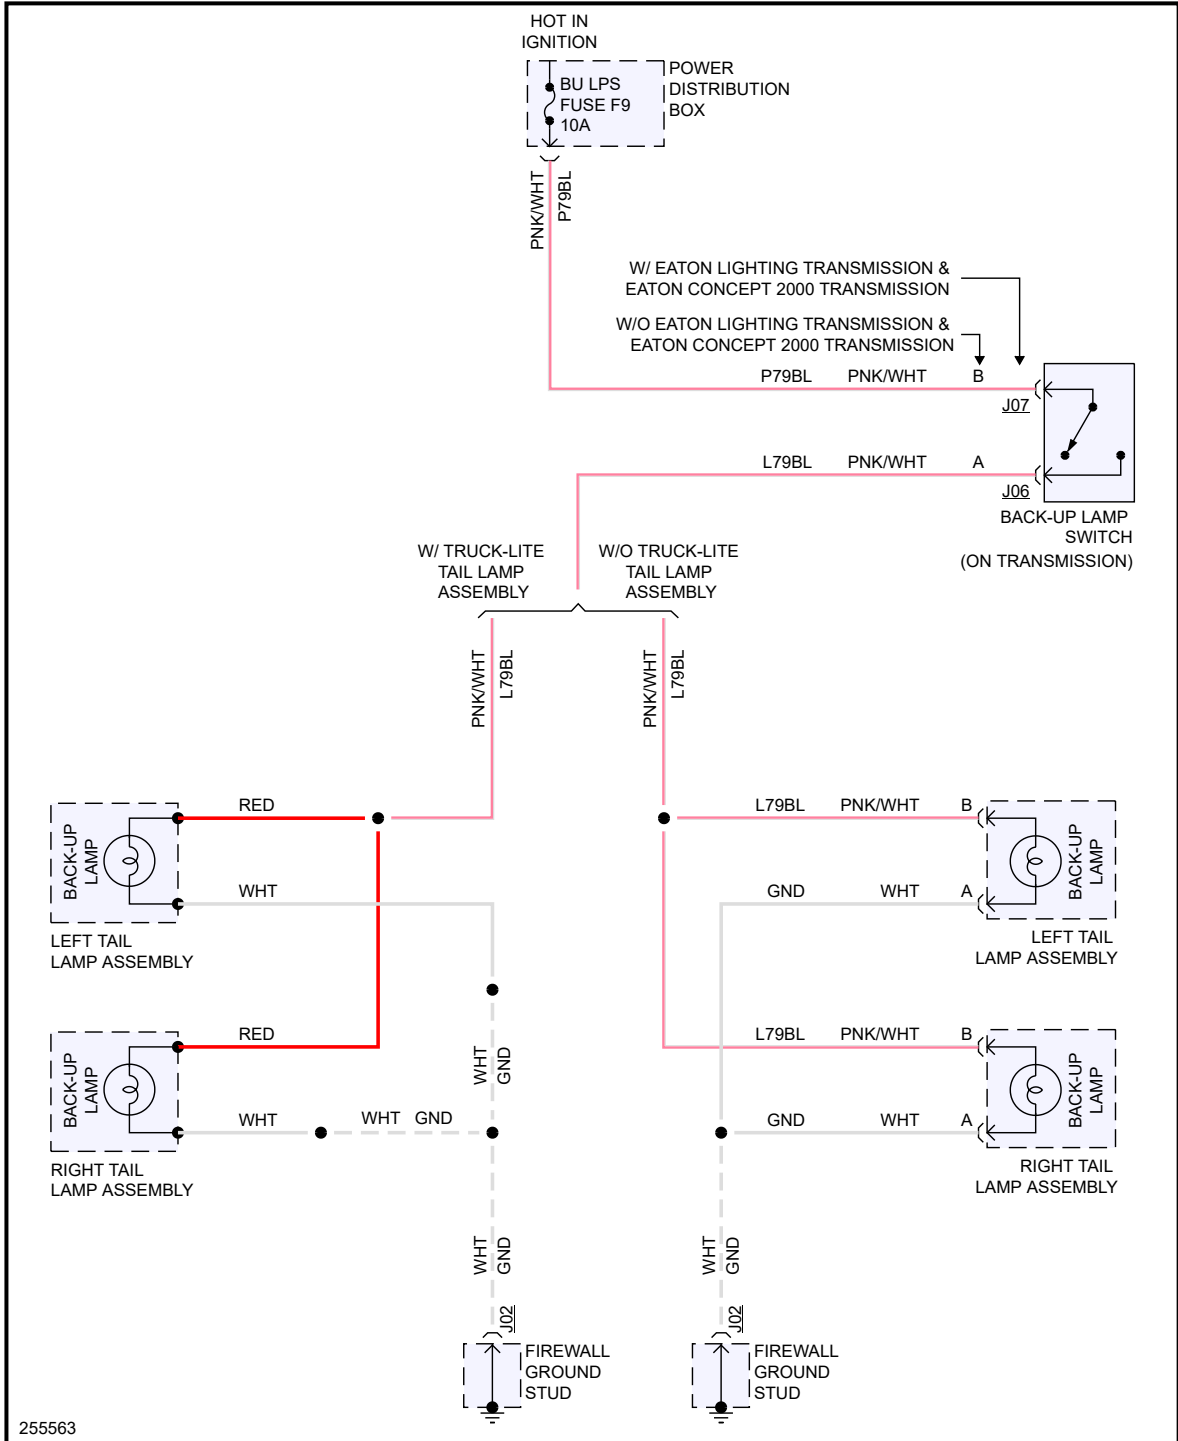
HOT IN IGNITION

BU LPS FUSE F9 10A

POWER DISTRIBUTION BOX

PNK/WHT P79BL

W/ EATON LIGHTING TRANSMISSION & EATON CONCEPT 2000 TRANSMISSION

W/O EATON LIGHTING TRANSMISSION & EATON CONCEPT 2000 TRANSMISSION

P79BL PNK/WHT B

J07

L79BL PNK/WHT A

J06

BACK-UP LAMP SWITCH (ON TRANSMISSION)

W/ TRUCK-LITE TAIL LAMP ASSEMBLY

W/O TRUCK-LITE TAIL LAMP ASSEMBLY

PNK/WHT L79BL

PNK/WHT L79BL

BACK-UP LAMP

RED

WHT

LEFT TAIL LAMP ASSEMBLY

L79BL PNK/WHT B

BACK-UP LAMP

GND WHT A

LEFT TAIL LAMP ASSEMBLY

BACK-UP LAMP

RED

WHT GND

WHT WHT GND

RIGHT TAIL LAMP ASSEMBLY

L79BL PNK/WHT B

BACK-UP LAMP

GND WHT A

RIGHT TAIL LAMP ASSEMBLY

WHT GND

WHT GND

J02

J02

FIREWALL GROUND STUD

FIREWALL GROUND STUD

255563